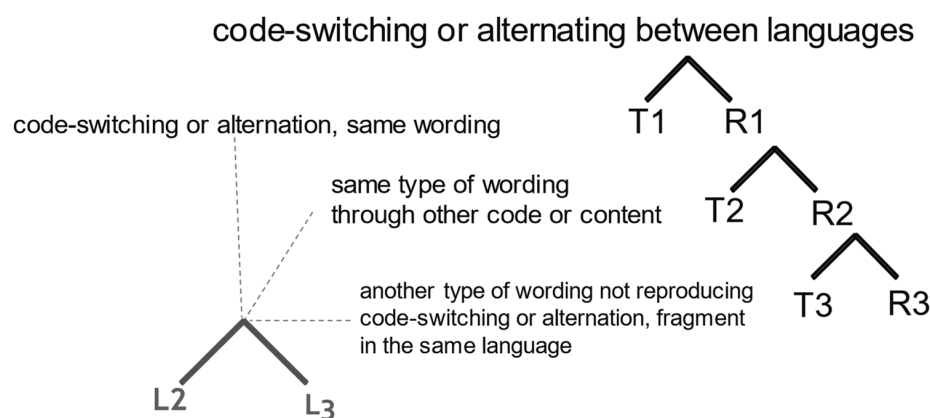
code-switching or alternating between languages

T1 R1

T2 R2

T3 R3

code-switching or alternation, same wording

same type of wording through other code or content

another type of wording not reproducing code-switching or alternation, fragment in the same language

L2 L3